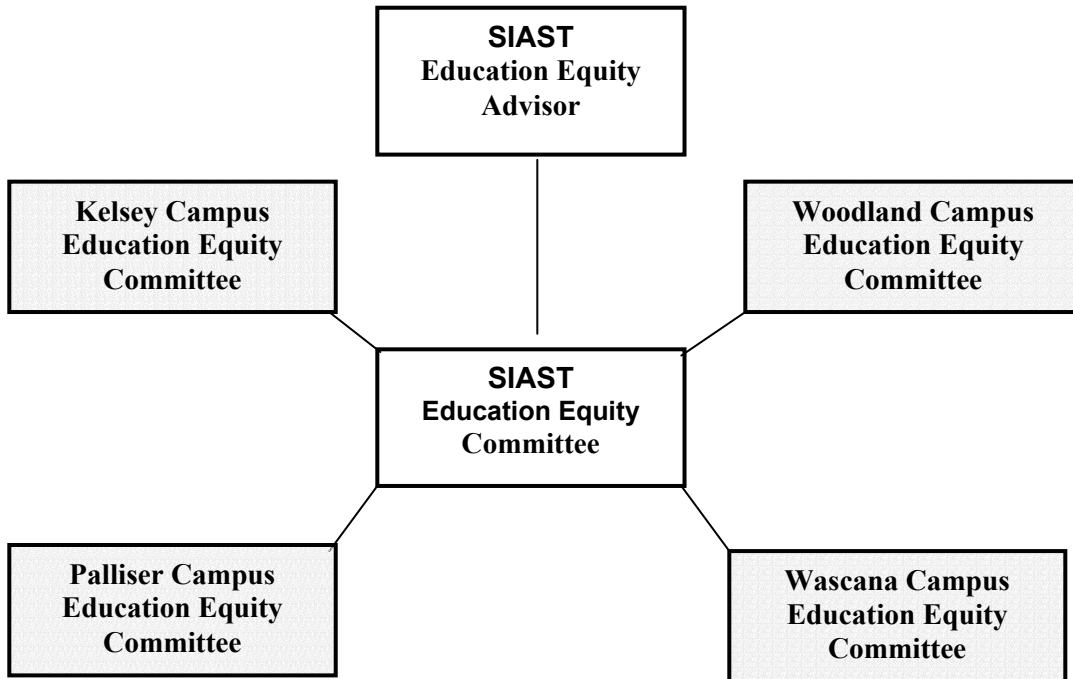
SIAST
Education Equity
Advisor

Kelsey Campus
Education Equity
Committee

Woodland Campus
Education Equity
Committee

SIAST
Education Equity
Committee

Palliser Campus
Education Equity
Committee

Wascana Campus
Education Equity
Committee